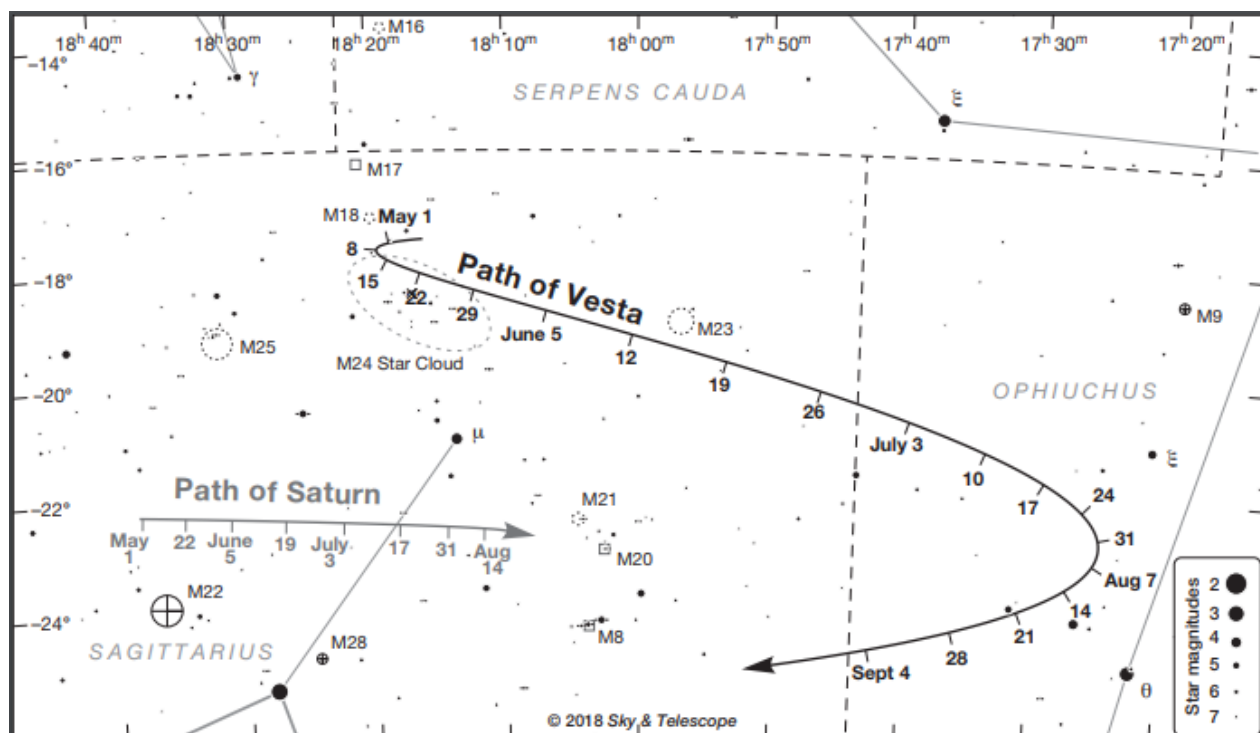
$18^h 40^m$ $18^h 30^m$ M16 $18^h 20^m$ $18^h 10^m$ $18^h 00^m$ $17^h 50^m$ $17^h 40^m$ $17^h 30^m$ $17^h 20^m$

−14° γ

SERPENS CAUDA

ξ

−16° M17

M18 May 1

8

Path of Vesta

−18° 15

22

29

M23

M9

June 5

M25

12

M24 Star Cloud

19

OPHIUCHUS

−20°

26

μ

July 3

ξ

10

Path of Saturn

24

17

−22°

M21

31

May 1 22 June 5 19 July 3 17 31 Aug 14

M20

Aug 7

M22

14

Star magnitudes 2 3 4 5 6 7

−24°

21

M8

SAGITTARIUS

M28

28

Sept 4

θ

© 2018 Sky & Telescope